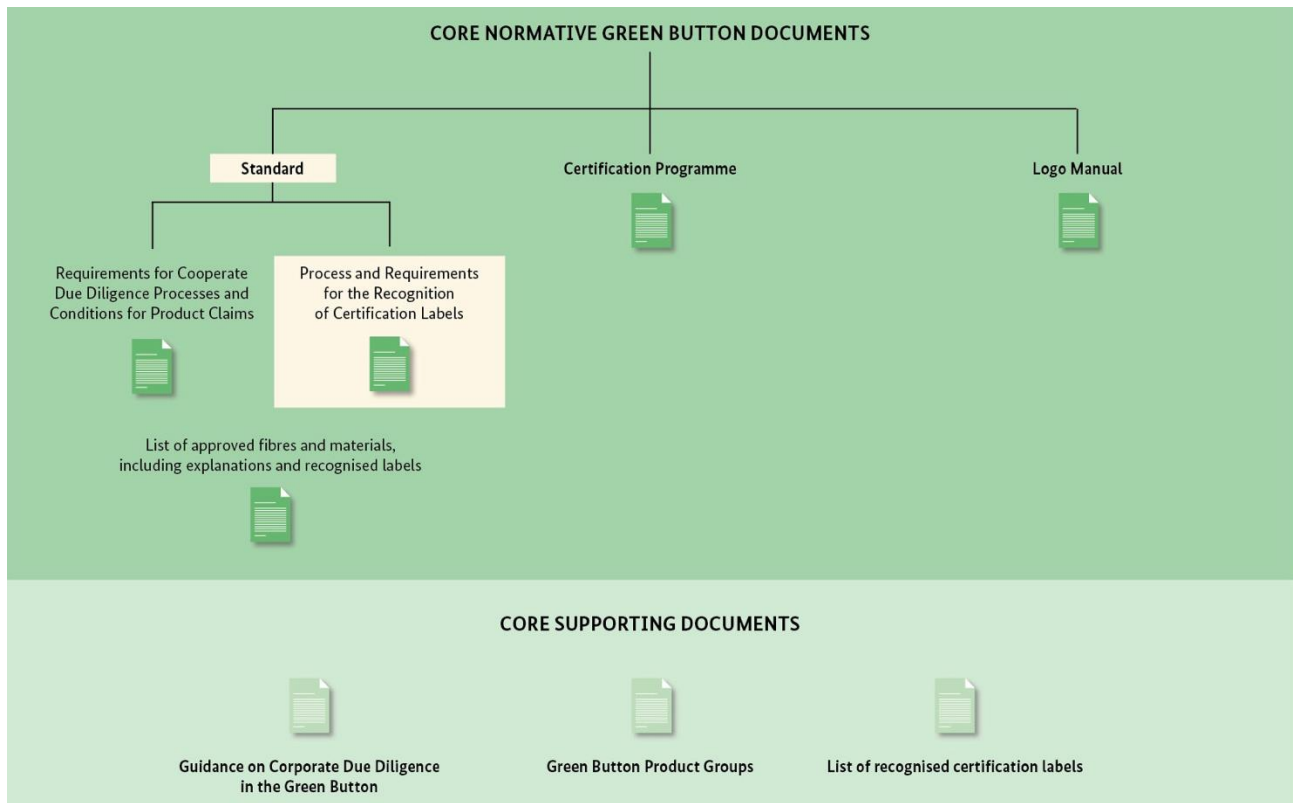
CORE NORMATIVE GREEN BUTTON DOCUMENTS

Standard

Certification Programme

Logo Manual

Requirements for Cooperate Due Diligence Processes and Conditions for Product Claims

Process and Requirements for the Recognition of Certification Labels

List of approved fibres and materials, including explanations and recognised labels

CORE SUPPORTING DOCUMENTS

Guidance on Corporate Due Diligence in the Green Button

Green Button Product Groups

List of recognised certification labels